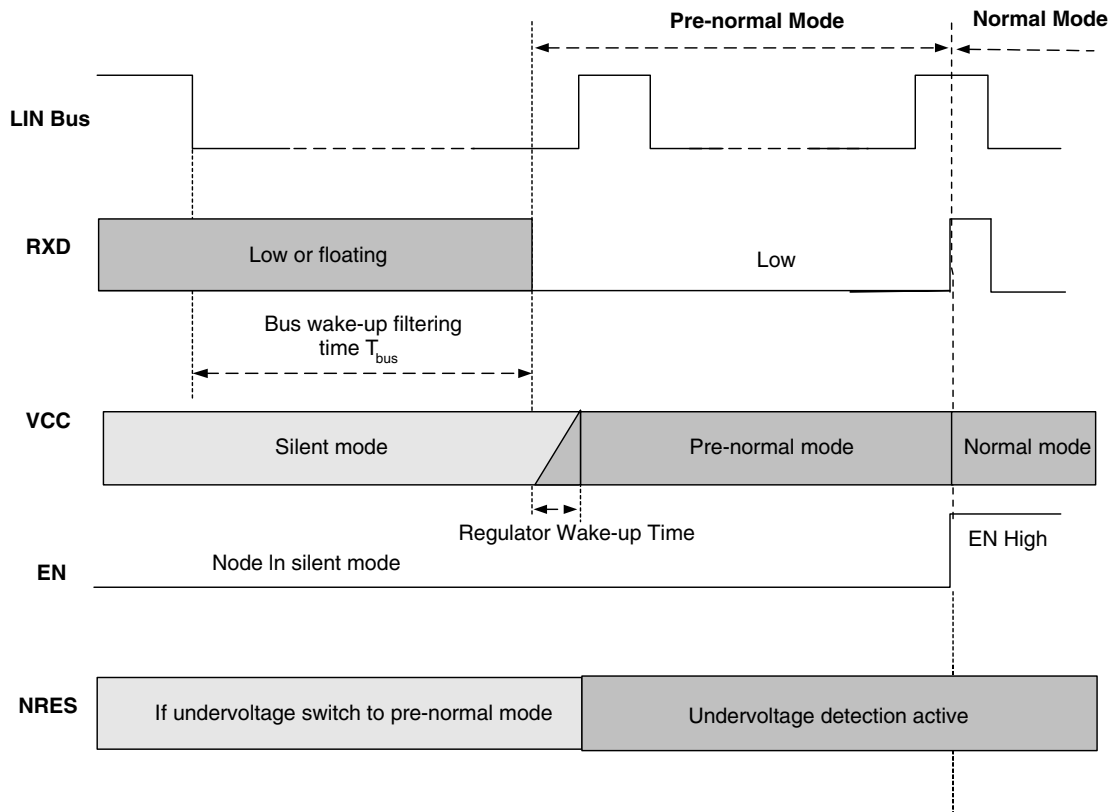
Pre-normal Mode

Normal Mode

LIN Bus

RXD

Low or floating

Low

Bus wake-up filtering time $T_{bus}$

VCC

Silent mode

Pre-normal mode

Normal mode

Regulator Wake-up Time

EN High

EN

Node In silent mode

NRES

If undervoltage switch to pre-normal mode

Undervoltage detection active